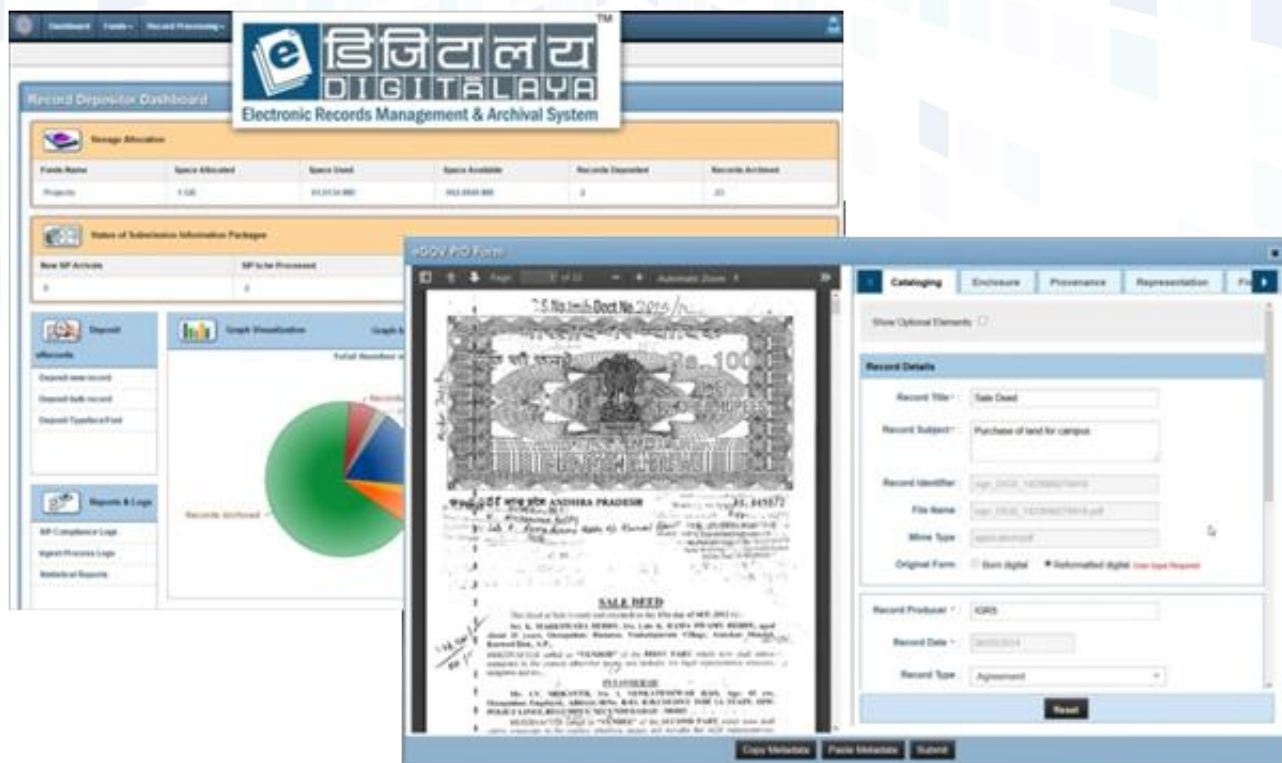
Dashboard Fonds Record Processing

e डिजिटालय DIGITALAYA ™
Electronic Records Management & Archival System

Record Depositor Dashboard

Storage Allocation

| Fonds Name | Space Allocated | Space Used | Space Available | Records Deposited | Records Archived |
|---|---|---|---|---|---|
| Projects | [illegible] | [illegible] | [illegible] | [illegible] | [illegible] |

Status of Submission Information Packages

| New SIP Arrivals | SIP to be Processed |
|---|---|
| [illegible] | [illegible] |

Deposit eRecords
Deposit new record
Deposit bulk record
Deposit Typeface/Font

Graph Visualization
Total Number of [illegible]
Records Archived

Reports & Logs
SIP Compliance Logs
Ingest Process Logs
Statistical Reports

eGOV PID Form

Page of Automatic Zoom

SALE DEED

Cataloging Enclosure Provenance Representation Fi

Show Optional Elements

Record Details

Record Title * Sale Deed
Record Subject * Purchase of land for campus
Record Identifier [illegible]
File Name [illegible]
Mime Type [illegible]
Original Form Born digital Reformatted digital
Record Producer * IGRS
Record Date * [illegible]
Record Type Agreement

Reset

Copy Metadata Paste Metadata Submit